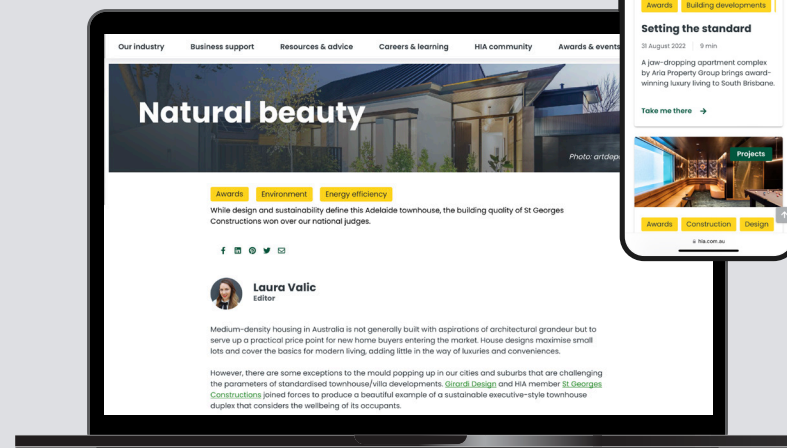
Our industry Business support Resources & advice Careers & learning HIA community Awards & events

Natural beauty

Photo: artdep

Awards Environment Energy efficiency

While design and sustainability define this Adelaide townhouse, the building quality of St Georges Constructions won over our national judges.

Laura Valic
Editor

Medium-density housing in Australia is not generally built with aspirations of architectural grandeur but to serve up a practical price point for new home buyers entering the market. House designs maximise small lots and cover the basics for modern living, adding little in the way of luxuries and conveniences.

However, there are some exceptions to the mould popping up in our cities and suburbs that are challenging the parameters of standardised townhouse/villa developments. Girordi Design and HIA member St Georges Constructions joined forces to produce a beautiful example of a sustainable executive-style townhouse duplex that considers the wellbeing of its occupants.

Awards Building developments

Setting the standard

31 August 2022 | 9 min

A jaw-dropping apartment complex by Aria Property Group brings award-winning luxury living to South Brisbane.

Take me there →

Projects

Awards Construction Design

hia.com.au